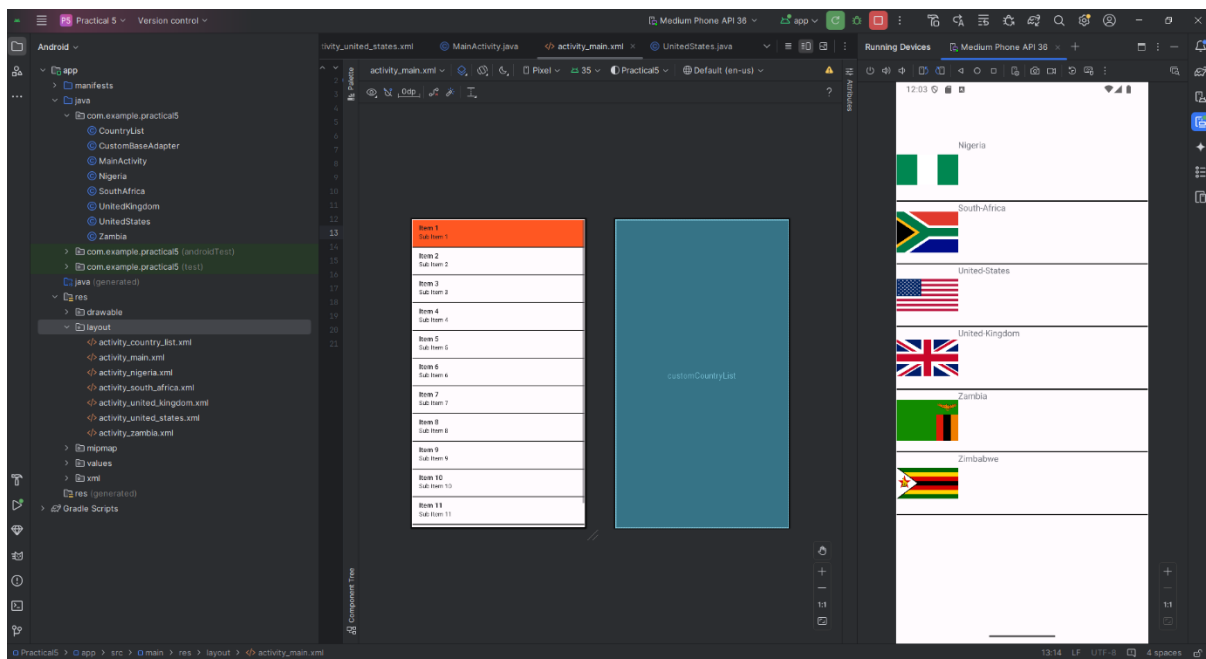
PS Practical 5 Version control
Medium Phone API 36 app

Android
app
manifests
java
com.example.practical5
CountryList
CustomBaseAdapter
MainActivity
Nigeria
SouthAfrica
UnitedKingdom
UnitedStates
Zambia
com.example.practical5 (androidTest)
com.example.practical5 (test)
java (generated)
res
drawable
layout
activity_country_list.xml
activity_main.xml
activity_nigeria.xml
activity_south_africa.xml
activity_united_kingdom.xml
activity_united_states.xml
activity_zambia.xml
mipmap
values
xml
res (generated)
Gradle Scripts

tivity_united_states.xml MainActivity.java activity_main.xml UnitedStates.java

activity_main.xml Pixel 35 Practical5 Default (en-us)
0dp
Palette
Attributes
Component Tree

1 2 3 4 5 6 7 8 9 10 11 12 13 14 15 16 17 18 19 20 21

Item 1
Sub Item 1
Item 2
Sub Item 2
Item 3
Sub Item 3
Item 4
Sub Item 4
Item 5
Sub Item 5
Item 6
Sub Item 6
Item 7
Sub Item 7
Item 8
Sub Item 8
Item 9
Sub Item 9
Item 10
Sub Item 10
Item 11
Sub Item 11

customCountryList

1:1

Running Devices Medium Phone API 36

12:03
Nigeria
South-Africa
United-States
United-Kingdom
Zambia
Zimbabwe

1:1

Practical5 > app > src > main > res > layout > activity_main.xml
13:14 LF UTF-8 4 spaces